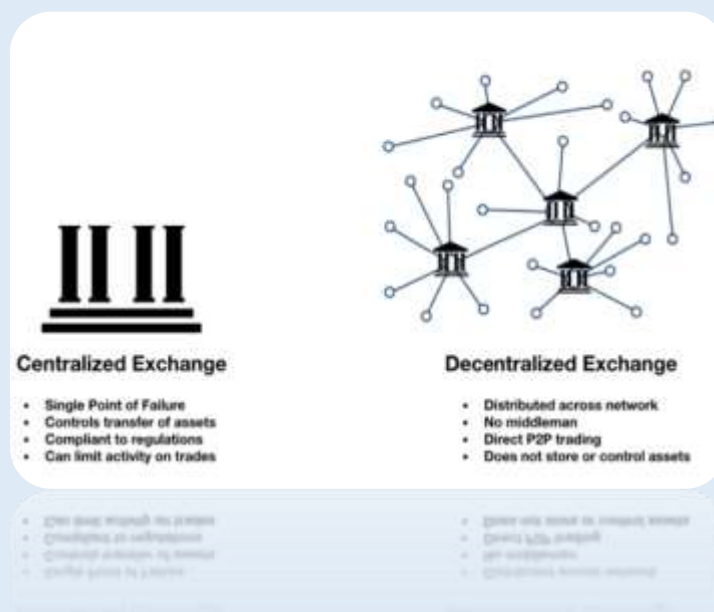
Centralized Exchange

- Single Point of Failure
- Controls transfer of assets
- Compliant to regulations
- Can limit activity on trades

Decentralized Exchange

- Distributed across network
- No middleman
- Direct P2P trading
- Does not store or control assets